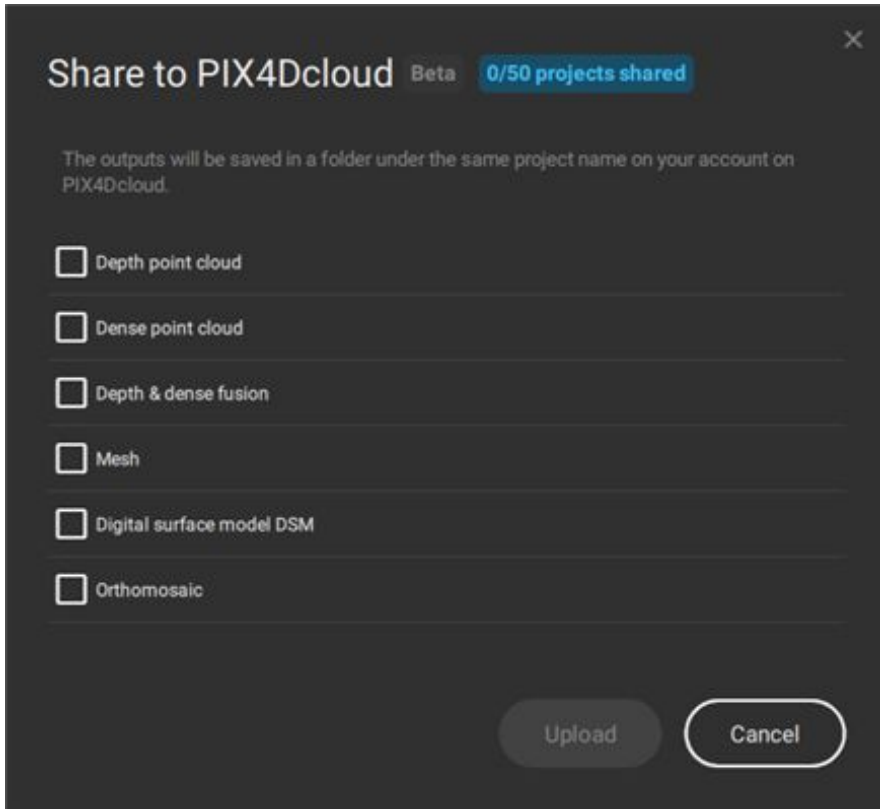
Share to PIX4Dcloud Beta 0/50 projects shared

×

The outputs will be saved in a folder under the same project name on your account on PIX4Dcloud.

Depth point cloud

Dense point cloud

Depth & dense fusion

Mesh

Digital surface model DSM

Orthomosaic

Upload

Cancel